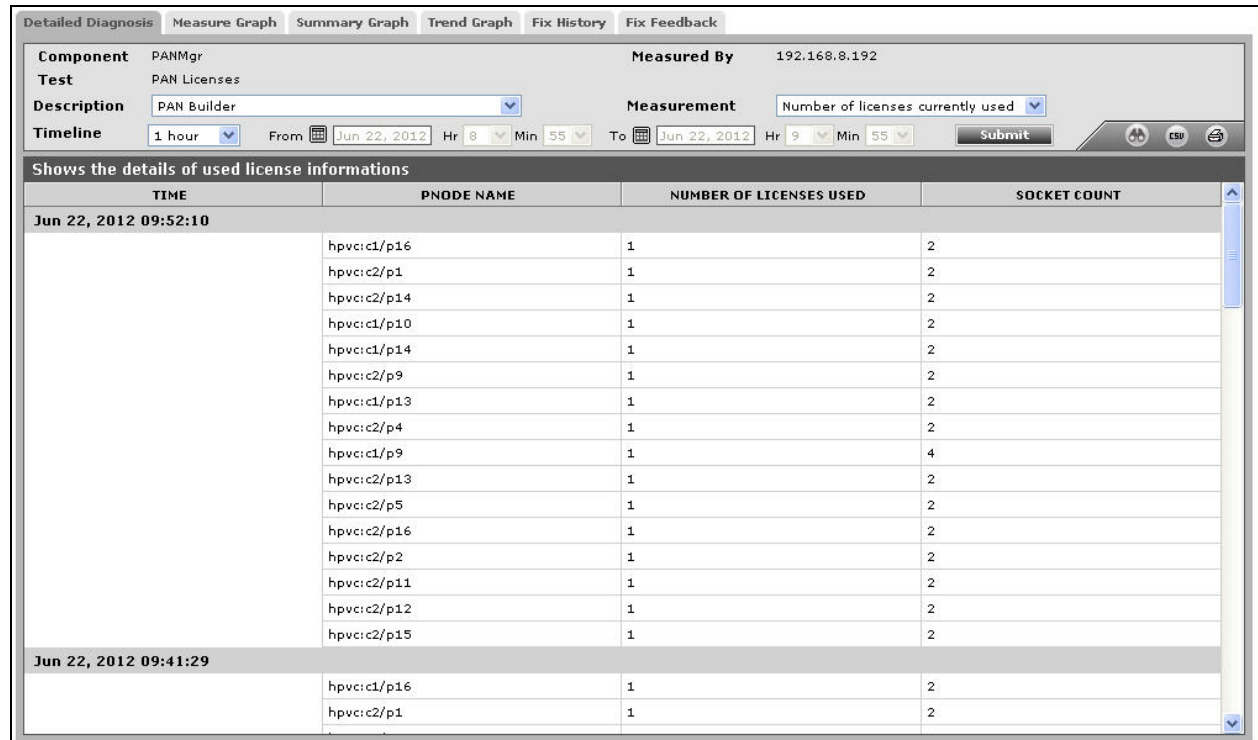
Detailed Diagnosis | Measure Graph | Summary Graph | Trend Graph | Fix History | Fix Feedback

Component PANMgr
Test PAN Licenses
Description PAN Builder
Timeline 1 hour From Jun 22, 2012 Hr 8 Min 55 To Jun 22, 2012 Hr 9 Min 55

Measured By 192.168.8.192
Measurement Number of licenses currently used

Submit

CSV

Shows the details of used license informations

| TIME | PNODE NAME | NUMBER OF LICENSES USED | SOCKET COUNT |
|---|---|---|---|
| Jun 22, 2012 09:52:10 | | | |
| | hpvc:c1/p16 | 1 | 2 |
| | hpvc:c2/p1 | 1 | 2 |
| | hpvc:c2/p14 | 1 | 2 |
| | hpvc:c1/p10 | 1 | 2 |
| | hpvc:c1/p14 | 1 | 2 |
| | hpvc:c2/p9 | 1 | 2 |
| | hpvc:c1/p13 | 1 | 2 |
| | hpvc:c2/p4 | 1 | 2 |
| | hpvc:c1/p9 | 1 | 4 |
| | hpvc:c2/p13 | 1 | 2 |
| | hpvc:c2/p5 | 1 | 2 |
| | hpvc:c2/p16 | 1 | 2 |
| | hpvc:c2/p2 | 1 | 2 |
| | hpvc:c2/p11 | 1 | 2 |
| | hpvc:c2/p12 | 1 | 2 |
| | hpvc:c2/p15 | 1 | 2 |
| Jun 22, 2012 09:41:29 | | | |
| | hpvc:c1/p16 | 1 | 2 |
| | hpvc:c2/p1 | 1 | 2 |